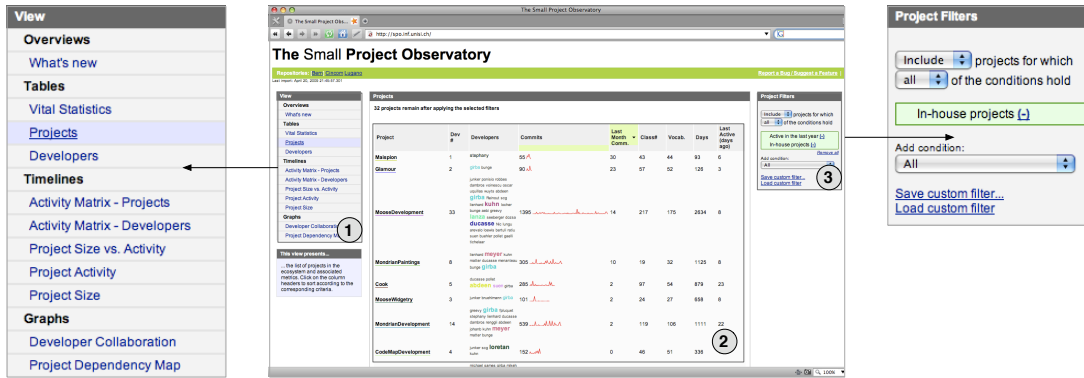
View
Overviews
What's new
Tables
Vital Statistics
Projects
Developers
Timelines
Activity Matrix - Projects
Activity Matrix - Developers
Project Size vs. Activity
Project Activity
Project Size
Graphs
Developer Collaboration
Project Dependency Map

The Small Project Observatory
The Small Project Obs...
http://spo.inf.unisi.ch/

The Small Project Observatory

Repositories: Bern Cincom Lugano
Report a Bug / Suggest a Feature
Last import: April 20, 2009

View
Overviews
What's new
Tables
Vital Statistics
Projects
Developers
Timelines
Activity Matrix - Projects
Activity Matrix - Developers
Project Size vs. Activity
Project Activity
Project Size
Graphs
Developer Collaboration
Project Dependency Map

This view presents...
... the list of projects in the ecosystem and associated metrics. Click on the column headers to sort according to the corresponding criteria.

Projects
32 projects remain after applying the selected filters

| Project | Dev # | Developers | Commits | Last Month Comm. | Class# | Vocab. | Days | Last Active (days ago) |
|---|---|---|---|---|---|---|---|---|
| Maleplon | 1 | | 55 | 30 | 43 | 44 | 93 | 6 |
| Glamour | 2 | girba | 90 | 23 | 57 | 52 | 126 | 3 |
| MooseDevelopment | 33 | girba kuhn ducasse | 1395 | 14 | 217 | 175 | 2634 | 8 |
| MondrianPaintings | 6 | meyer girba | 30 | 10 | 19 | 32 | 1125 | 8 |
| Cook | 5 | | 26 | 2 | 97 | 54 | 879 | 23 |
| MooseWidgetry | 3 | girba | 101 | 2 | 24 | 27 | 658 | 8 |
| MondrianDevelopment | 14 | girba meyer | 539 | 2 | 119 | 106 | 1111 | 22 |
| CodeMapDevelopment | 4 | loretan | 152 | 0 | 46 | 51 | 336 | |

Project Filters
Include projects for which all of the conditions hold
Active in the last year [-]
In-house projects [-]
Remove all
Add condition:
All
Save custom filter...
Load custom filter

1
2
3

Project Filters
Include projects for which
all of the conditions hold
In-house projects [-]
Add condition:
All
Save custom filter...
Load custom filter